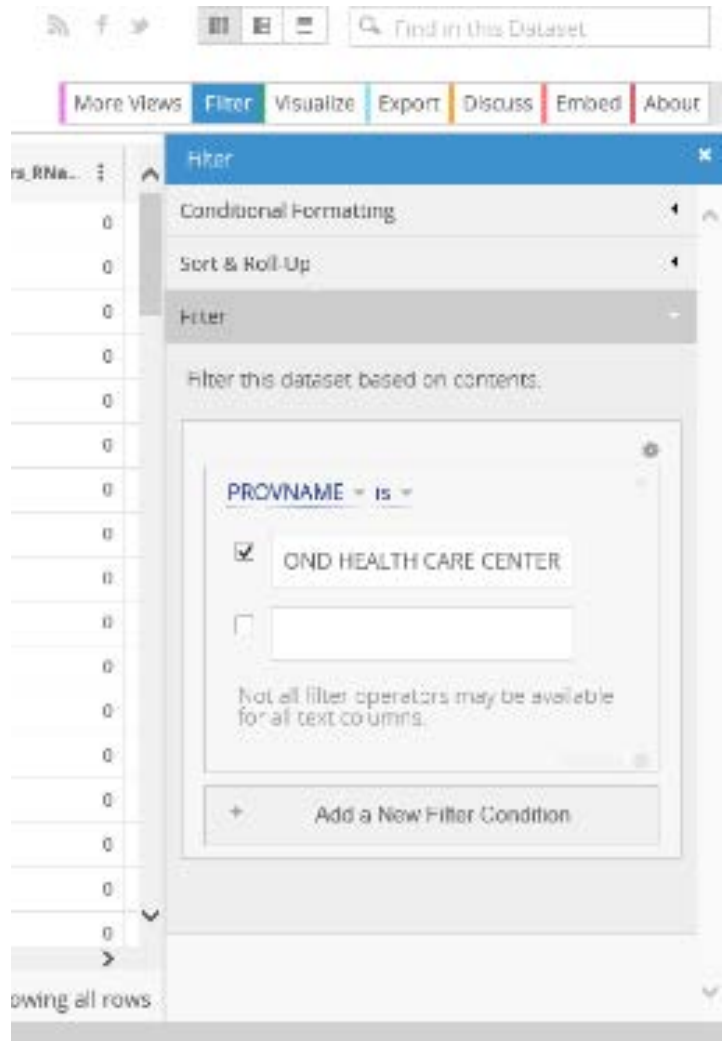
Find in this Dataset

More Views | Filter | Visualize | Export | Discuss | Embed | About

rs_RNa...

0
0
0
0
0
0
0
0
0
0
0
0
0
0
0
0
0

owing all rows

Filter

Conditional Formatting

Sort & Roll-Up

Filter

Filter this dataset based on contents.

PROVNAME is

OND HEALTH CARE CENTER

Not all filter operators may be available for all text columns.

+ Add a New Filter Condition